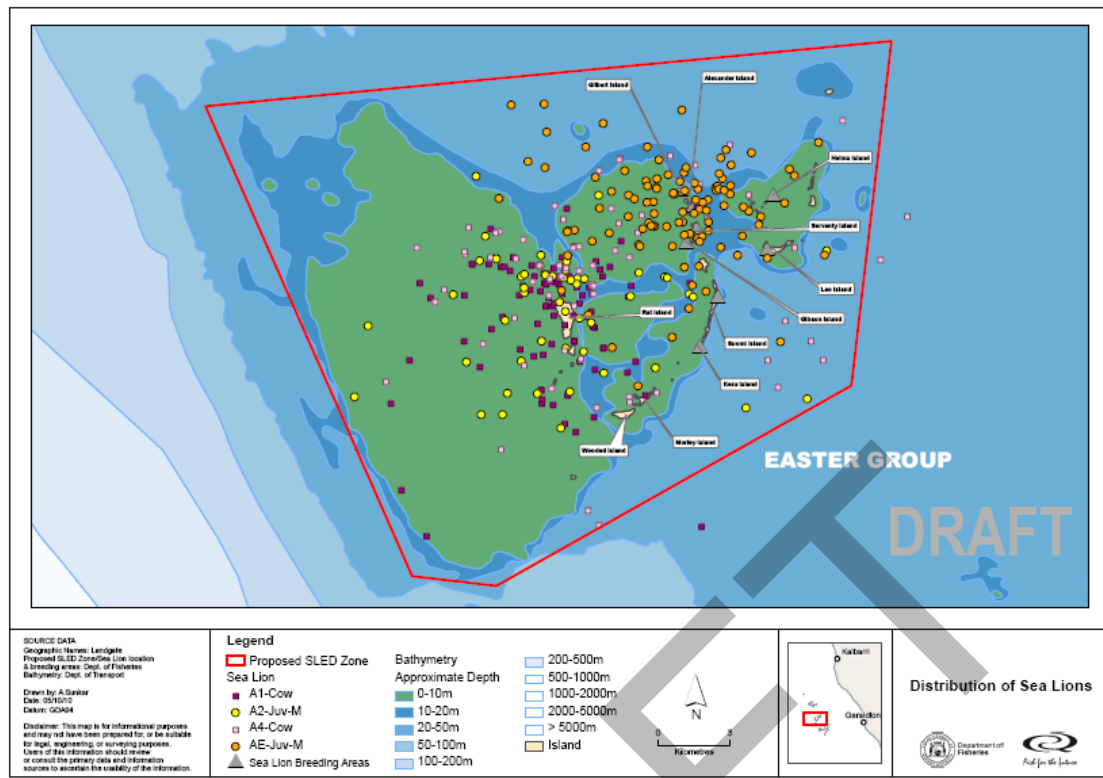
Gilbert Island

Alexander Island

Helms Island

Serventy Island

Leo Island

Gibson Island

Rat Island

Suomi Island

Keru Island

Morley Island

Wooded Island

EASTER GROUP

DRAFT

SOURCE DATA
Geographic Names: Landgate
Proposed SLED Zone/Sea Lion location & breeding areas: Dept. of Fisheries
Bathymetry: Dept. of Transport

Drawn by: A.Sunkar
Date: 05/10/10
Datum: GDA94

Disclaimer: This map is for informational purposes and may not have been prepared for, or be suitable for legal, engineering, or surveying purposes. Users of this information should review or consult the primary data and information sources to ascertain the usability of the information.

Legend
Proposed SLED Zone
Sea Lion
A1-Cow
A2-Juv-M
A4-Cow
AE-Juv-M
Sea Lion Breeding Areas

Bathymetry
Approximate Depth
0-10m
10-20m
20-50m
50-100m
100-200m
200-500m
500-1000m
1000-2000m
2000-5000m
> 5000m
Island

N
0 3
Kilometres

Kalbarri
Geraldton

Distribution of Sea Lions

Department of Fisheries

Fish for the future